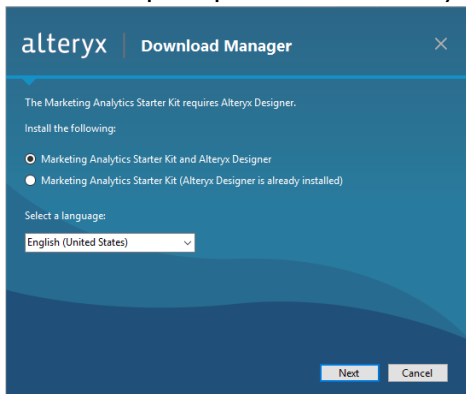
alteryx | Download Manager

×

The Marketing Analytics Starter Kit requires Alteryx Designer.

Install the following:

Marketing Analytics Starter Kit and Alteryx Designer

Marketing Analytics Starter Kit (Alteryx Designer is already installed)

Select a language:

English (United States)

Next

Cancel